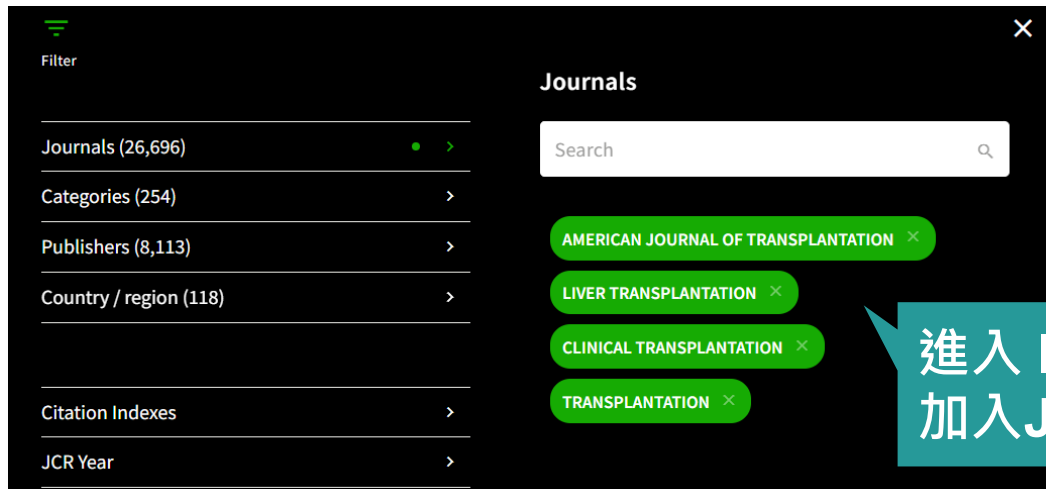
Filter

Journals (26,696)

Categories (254)

Publishers (8,113)

Country / region (118)

Citation Indexes

JCR Year

Journals

Search

AMERICAN JOURNAL OF TRANSPLANTATION ×

LIVER TRANSPLANTATION ×

CLINICAL TRANSPLANTATION ×

TRANSPLANTATION ×

進入 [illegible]
加入J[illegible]

×